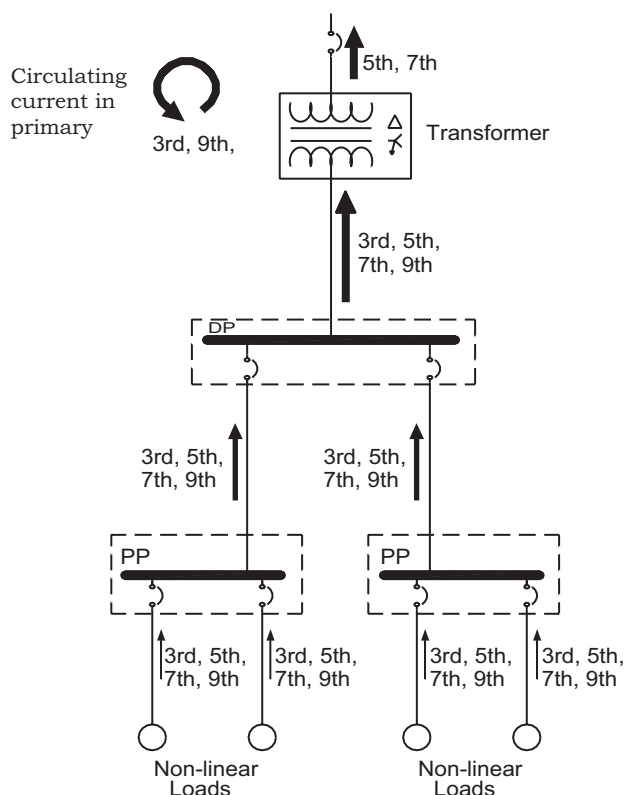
5th, 7th

Circulating current in primary

3rd, 9th,

Transformer

3rd, 5th, 7th, 9th

DP

3rd, 5th, 7th, 9th

3rd, 5th, 7th, 9th

PP

PP

3rd, 5th, 7th, 9th

3rd, 5th, 7th, 9th

3rd, 5th, 7th, 9th

3rd, 5th, 7th, 9th

Non-linear Loads

Non-linear Loads